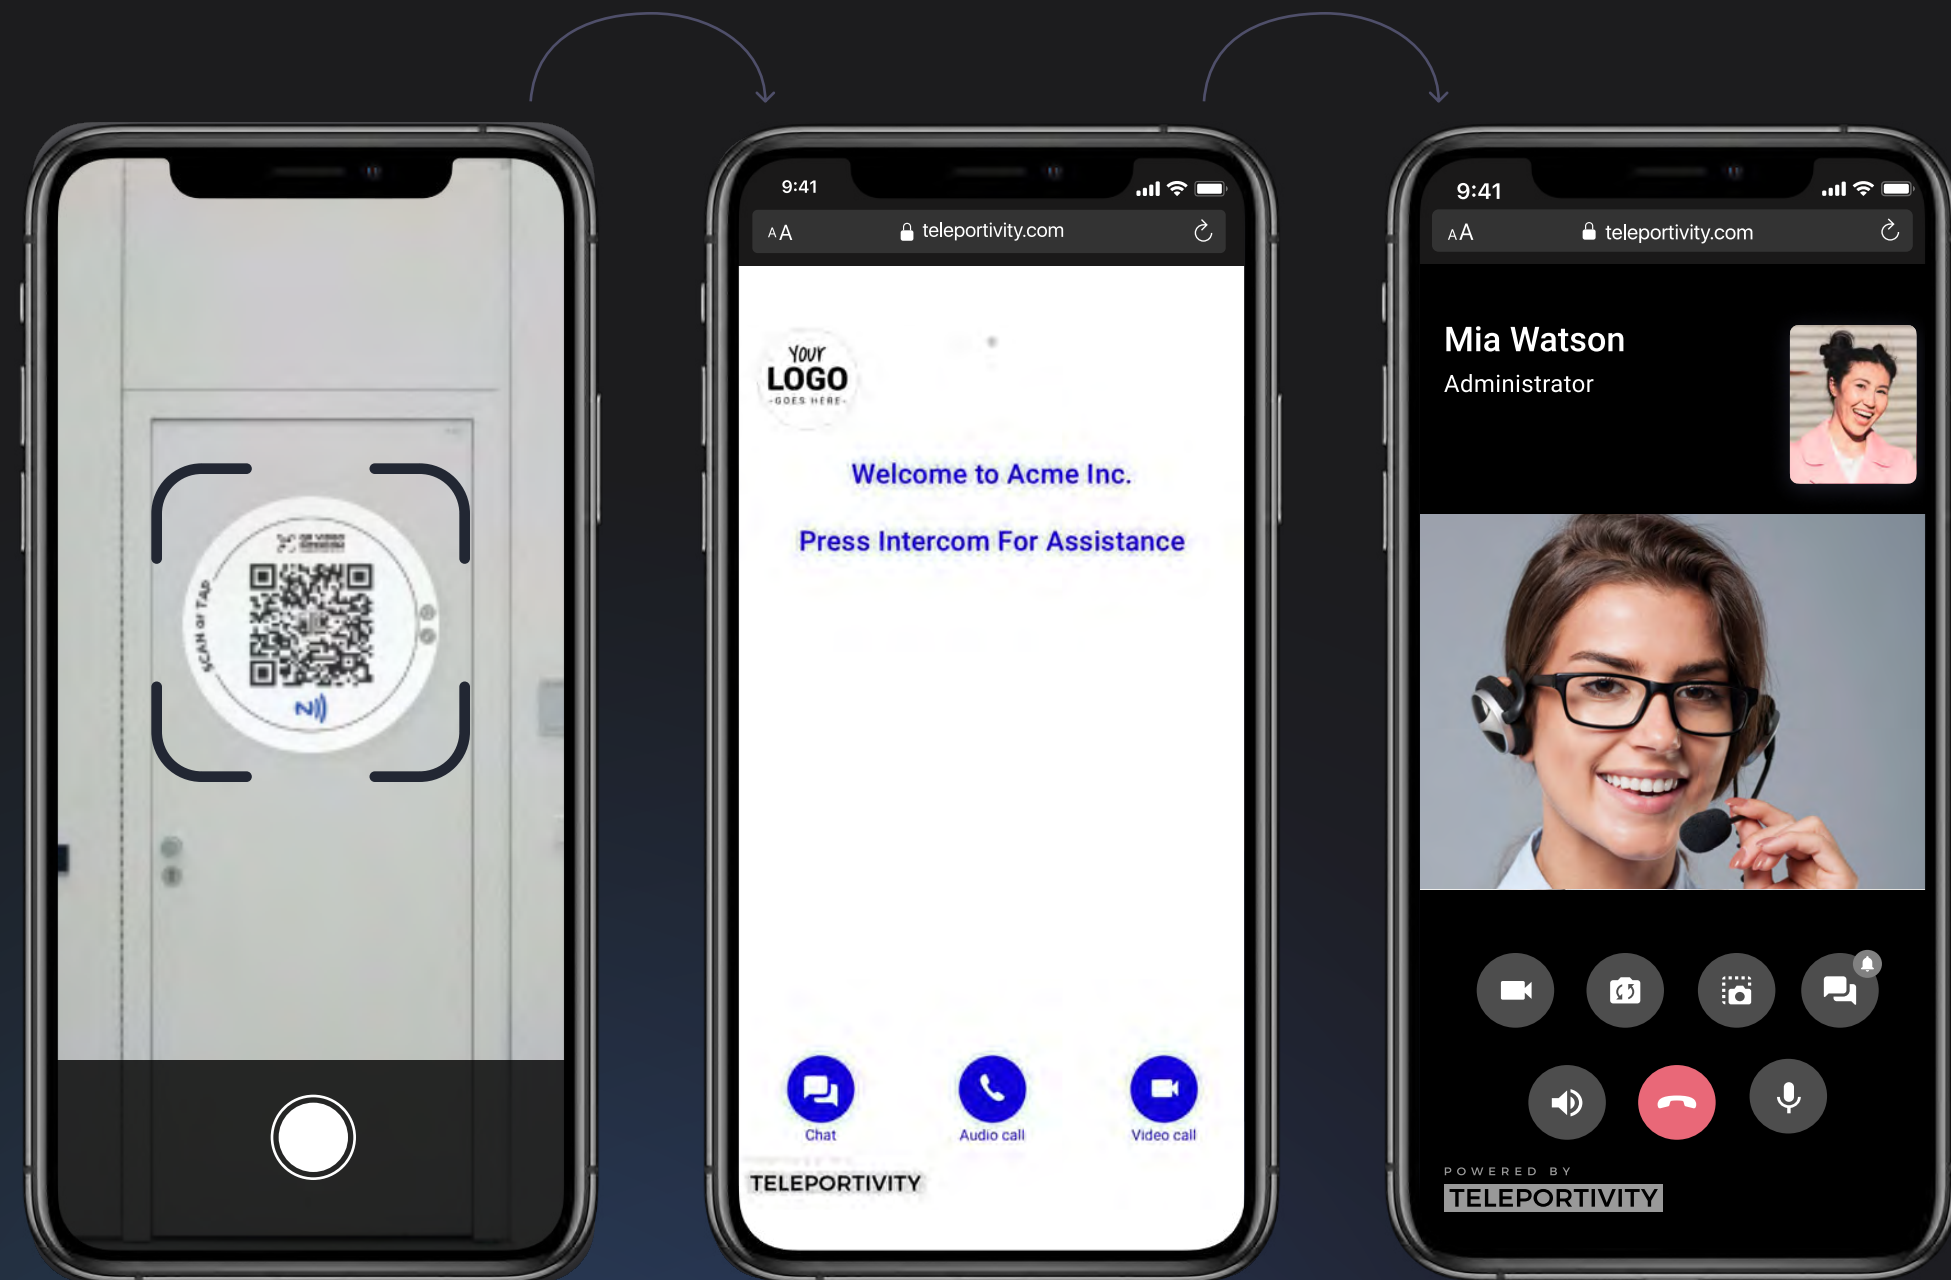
SCAN or TAP

9:41
AA teleportivity.com

YOUR LOGO GOES HERE

Welcome to Acme Inc.

Press Intercom For Assistance

Chat
Audio call
Video call

TELEPORTIVITY

9:41
AA teleportivity.com

Mia Watson
Administrator

POWERED BY
TELEPORTIVITY